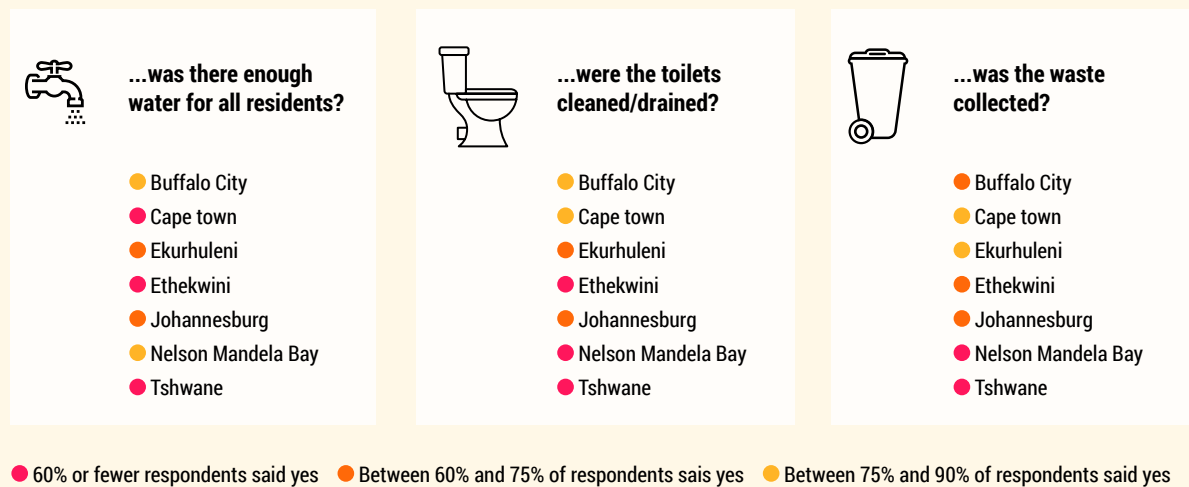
...was there enough water for all residents?

Buffalo City
Cape town
Ekurhuleni
Ethekwini
Johannesburg
Nelson Mandela Bay
Tshwane

...were the toilets cleaned/drained?

Buffalo City
Cape town
Ekurhuleni
Ethekwini
Johannesburg
Nelson Mandela Bay
Tshwane

...was the waste collected?

Buffalo City
Cape town
Ekurhuleni
Ethekwini
Johannesburg
Nelson Mandela Bay
Tshwane

60% or fewer respondents said yes
Between 60% and 75% of respondents sais yes
Between 75% and 90% of respondents said yes